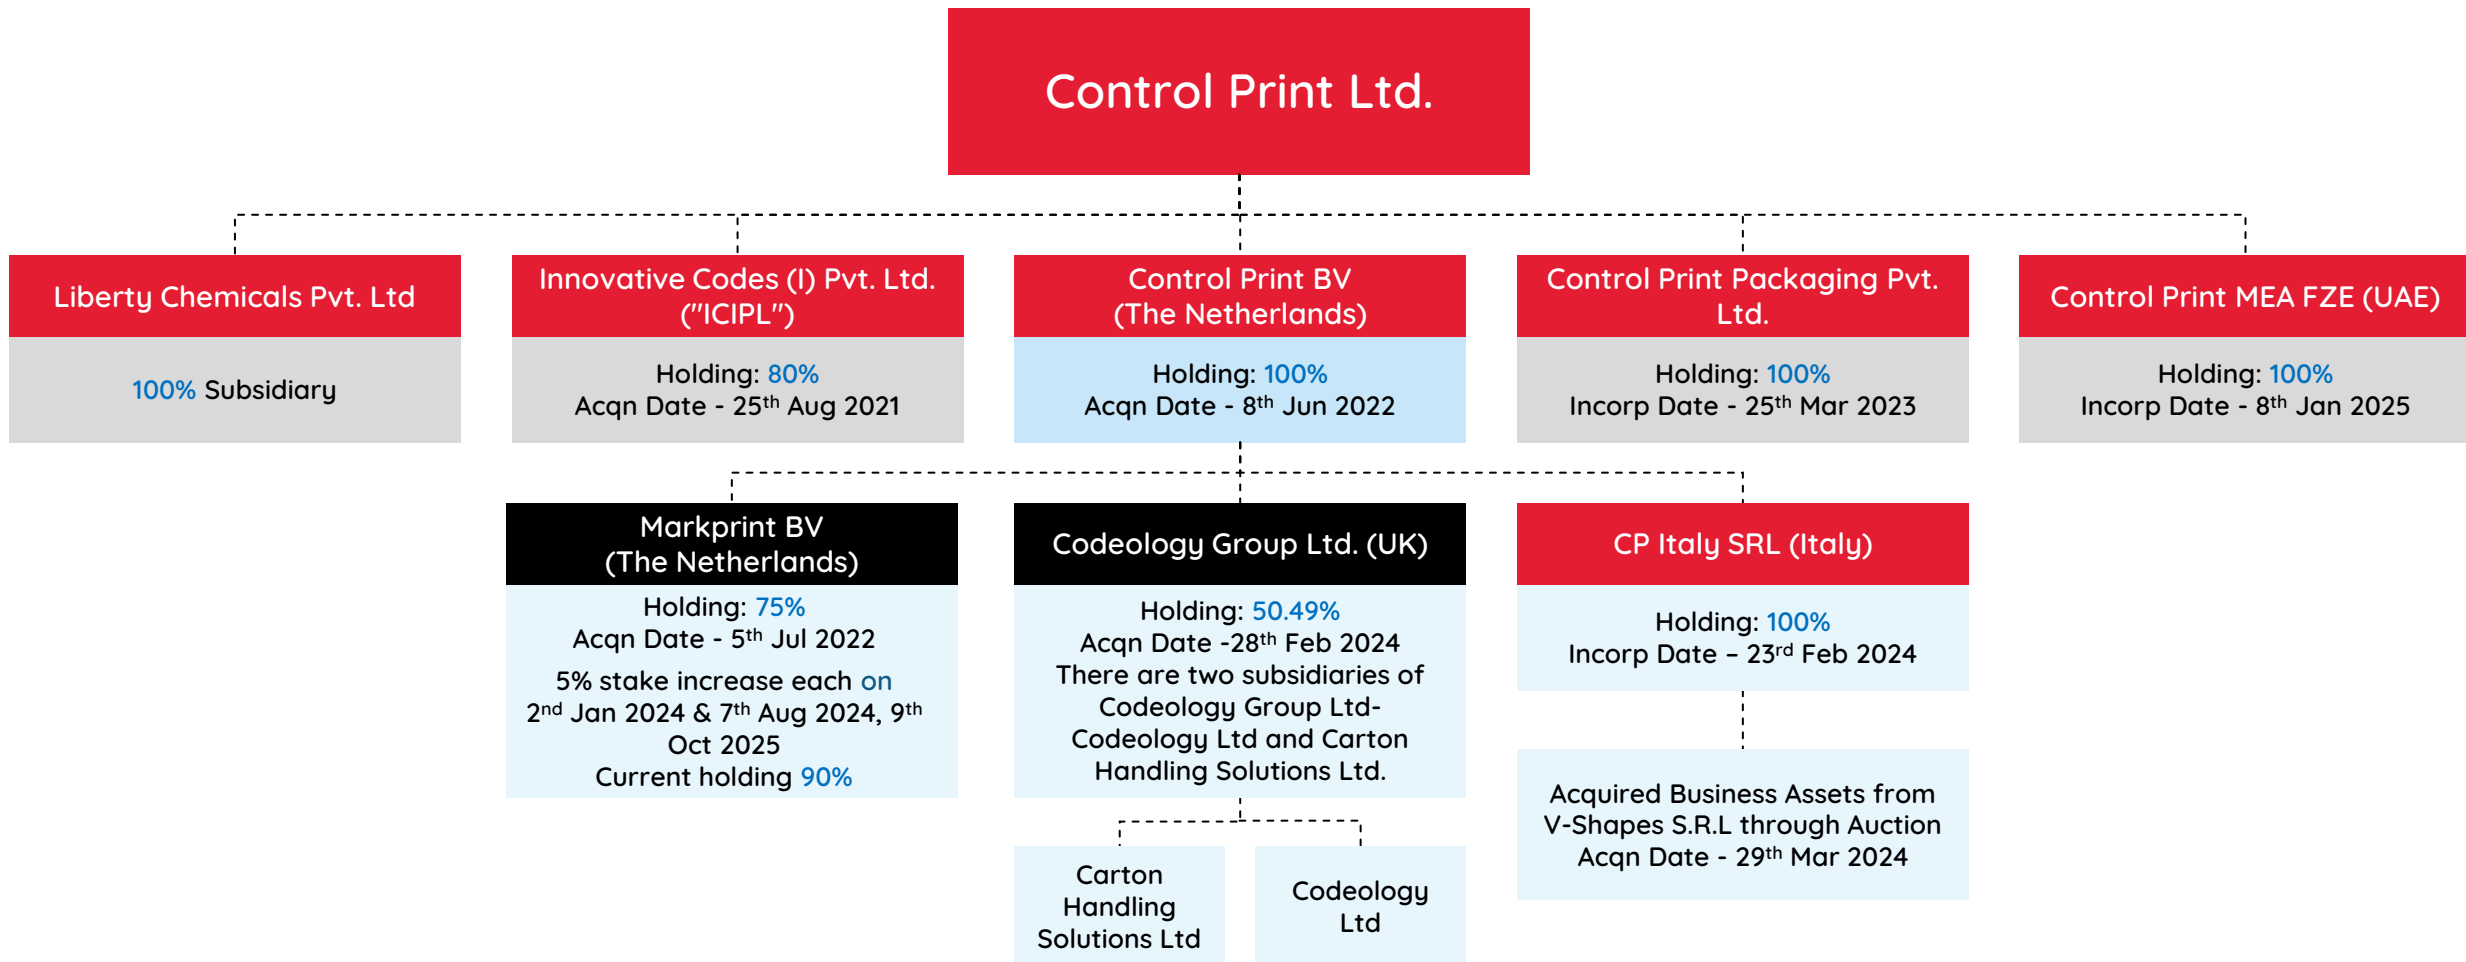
Control Print Ltd.

Liberty Chemicals Pvt. Ltd

100% Subsidiary

Innovative Codes (I) Pvt. Ltd. ("ICIPL")

Holding: 80%
Acqn Date - 25$^{th}$ Aug 2021

Control Print BV (The Netherlands)

Holding: 100%
Acqn Date - 8$^{th}$ Jun 2022

Control Print Packaging Pvt. Ltd.

Holding: 100%
Incorp Date - 25$^{th}$ Mar 2023

Control Print MEA FZE (UAE)

Holding: 100%
Incorp Date - 8$^{th}$ Jan 2025

Markprint BV (The Netherlands)

Holding: 75%
Acqn Date - 5$^{th}$ Jul 2022

5% stake increase each on 2$^{nd}$ Jan 2024 & 7$^{th}$ Aug 2024, 9$^{th}$ Oct 2025
Current holding 90%

Codeology Group Ltd. (UK)

Holding: 50.49%
Acqn Date -28$^{th}$ Feb 2024
There are two subsidiaries of Codeology Group Ltd- Codeology Ltd and Carton Handling Solutions Ltd.

CP Italy SRL (Italy)

Holding: 100%
Incorp Date – 23$^{rd}$ Feb 2024

Acquired Business Assets from V-Shapes S.R.L through Auction
Acqn Date - 29$^{th}$ Mar 2024

Carton Handling Solutions Ltd

Codeology Ltd